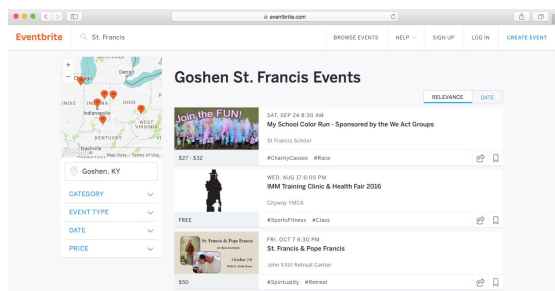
eventbrite.com

Eventbrite St. Francis

BROWSE EVENTS HELP SIGN UP LOG IN CREATE EVENT

+
−
Chicago Detroit
INOIS INDIANA OHIO
Indianapolis
WEST VIRGINIA
KENTUCKY
Nashville
Map Data Terms of Use

Goshen, KY

CATEGORY
EVENT TYPE
DATE
PRICE

Goshen St. Francis Events

RELEVANCE DATE

Join the FUN!
SAT, SEP 24 8:30 AM
My School Color Run - Sponsored by the We Act Groups
St Francis School
$27 - $32
#CharityCauses #Race

WED, AUG 17 6:00 PM
IMM Training Clinic & Health Fair 2016
Cityway YMCA
FREE
#SportsFitness #Class

St. Francis & Pope Francis
October 7th
FRI, OCT 7 6:30 PM
St. Francis & Pope Francis
John XXIII Retreat Center
$50
#Spirituality #Retreat